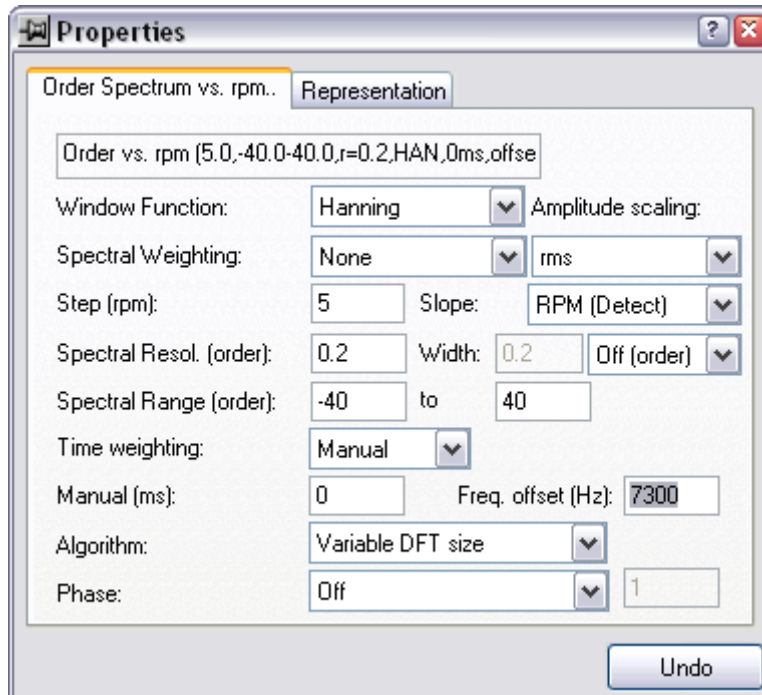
Properties

Order Spectrum vs. rpm..
Representation

Order vs. rpm (5.0,-40.0-40.0,r=0.2,HAN,0ms,offse

Window Function: Hanning
Amplitude scaling:
Spectral Weighting: None
rms
Step (rpm): 5
Slope: RPM (Detect)
Spectral Resol. (order): 0.2
Width: 0.2
Off (order)
Spectral Range (order): -40 to 40
Time weighting: Manual
Manual (ms): 0
Freq. offset (Hz): 7300
Algorithm: Variable DFT size
Phase: Off
1

Undo